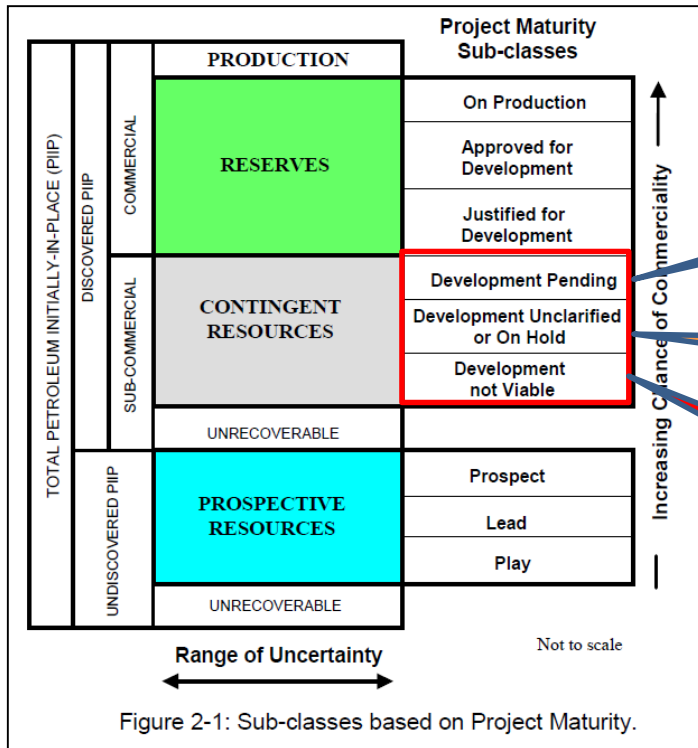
Project Maturity Sub-classes

TOTAL PETROLEUM INITIALLY-IN-PLACE (PIIP)

DISCOVERED PIIP

COMMERCIAL

PRODUCTION

RESERVES

On Production

Approved for Development

Justified for Development

SUB-COMMERCIAL

CONTINGENT RESOURCES

Development Pending

Development Unclarified or On Hold

Development not Viable

UNRECOVERABLE

UNDISCOVERED PIIP

PROSPECTIVE RESOURCES

Prospect

Lead

Play

UNRECOVERABLE

Increasing Chance of Commerciality

Range of Uncertainty

Not to scale

Figure 2-1: Sub-classes based on Project Maturity.